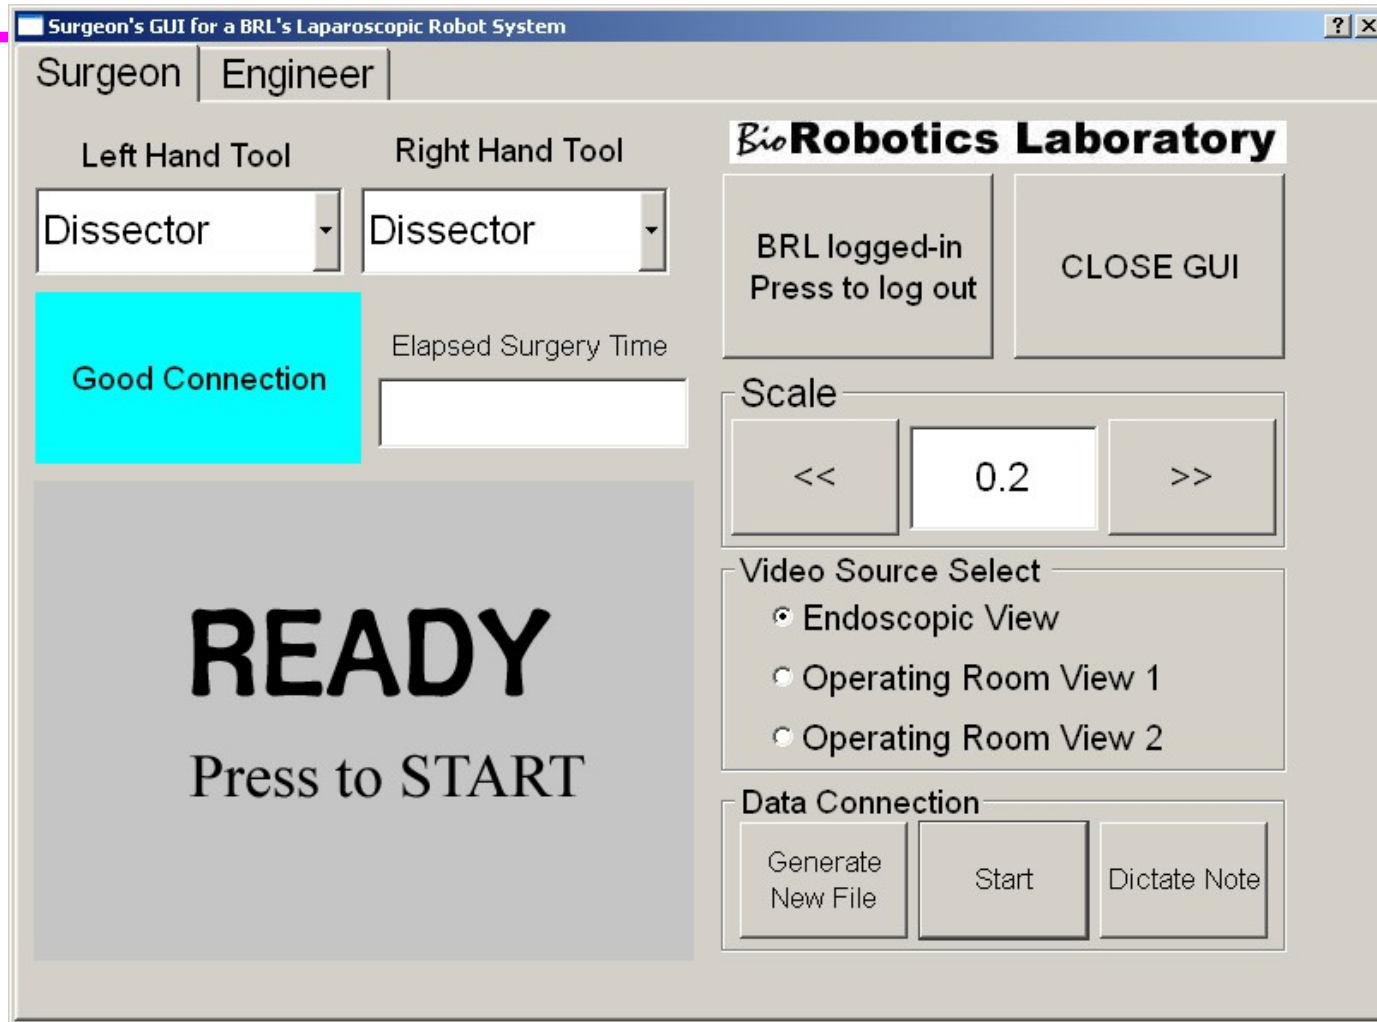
Surgeon's GUI for a BRL's Laparoscopic Robot System

? X

Surgeon | Engineer

Left Hand Tool

Right Hand Tool

Dissector

Dissector

BioRobotics Laboratory

BRL logged-in
Press to log out

CLOSE GUI

Good Connection

Elapsed Surgery Time

Scale

<<

0.2

>>

Video Source Select

Endoscopic View

Operating Room View 1

Operating Room View 2

READY

Press to START

Data Connection

Generate New File

Start

Dictate Note